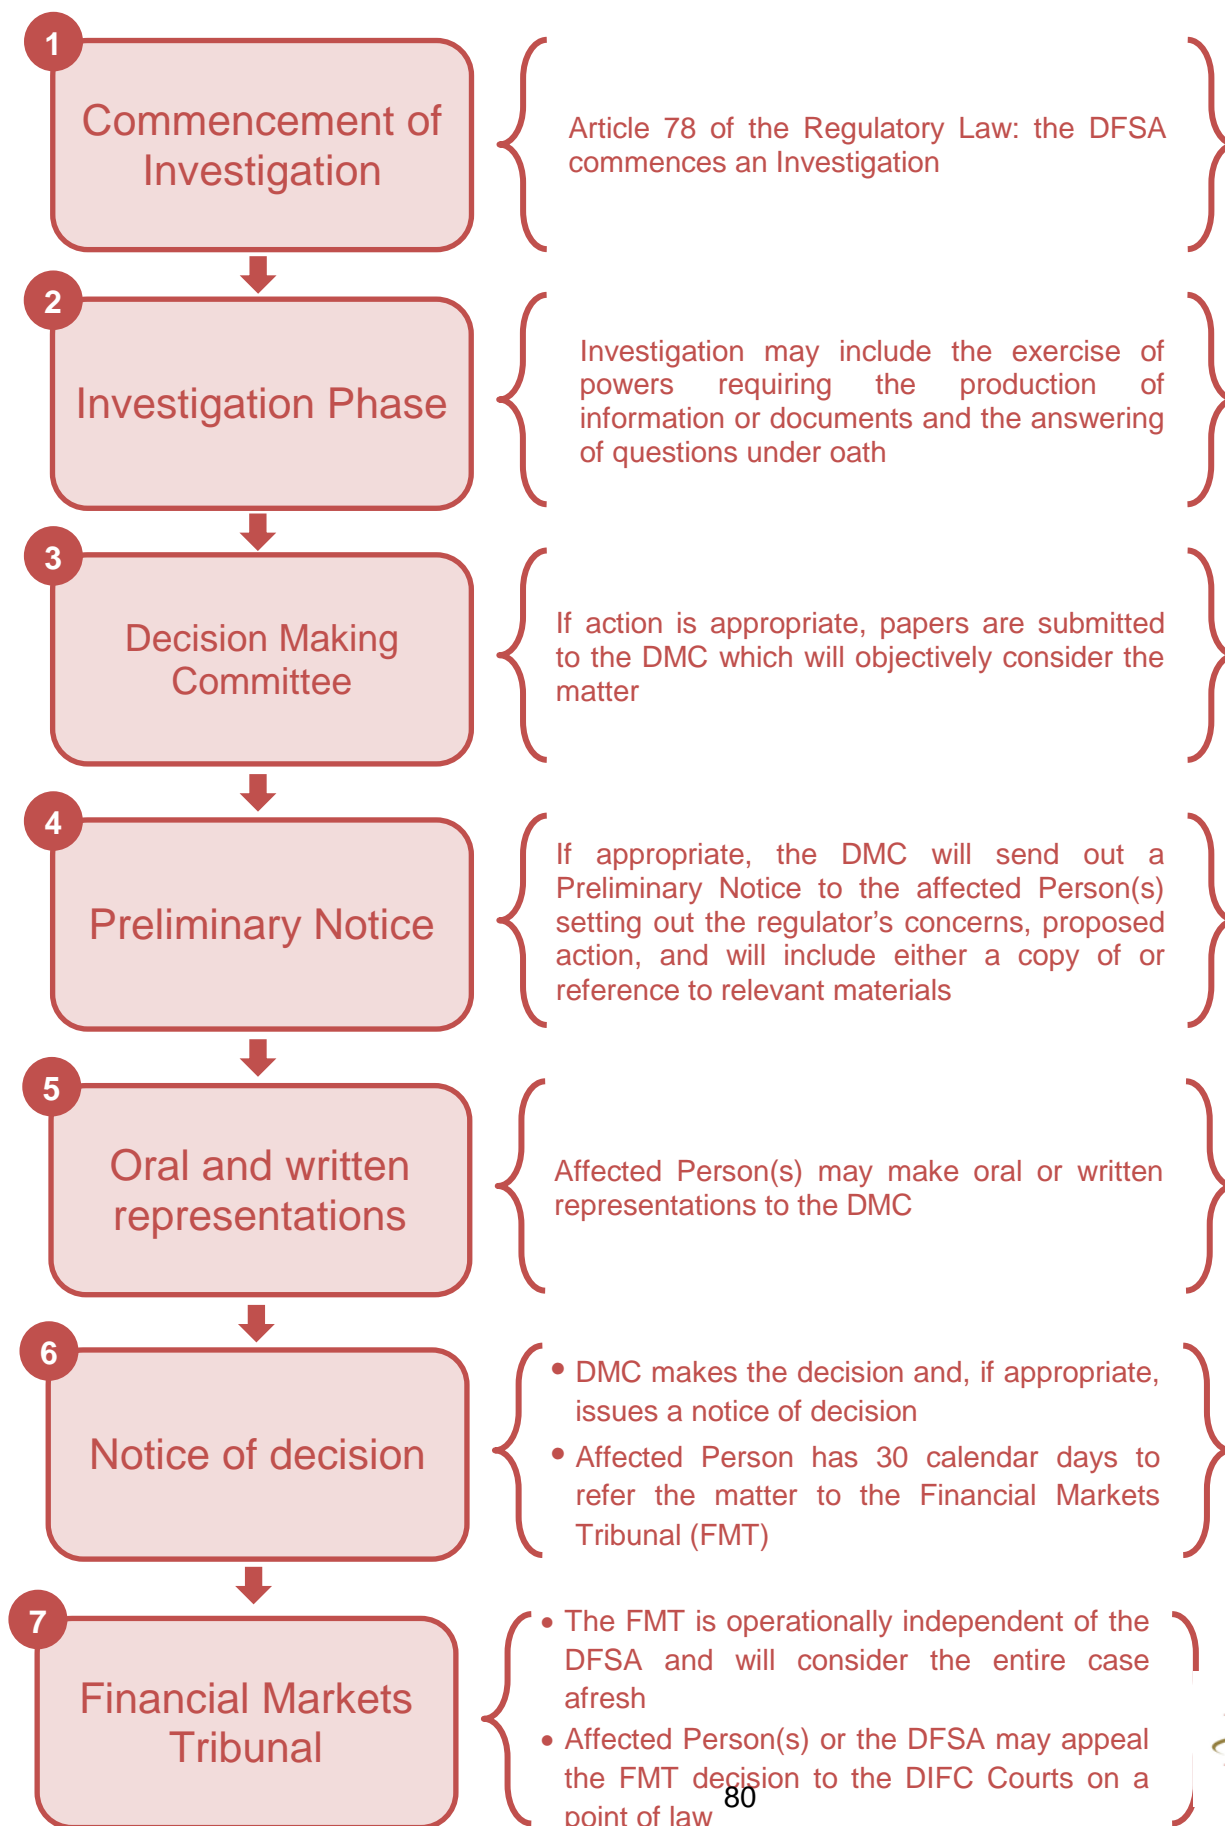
1
Commencement of Investigation

Article 78 of the Regulatory Law: the DFSA commences an Investigation

2
Investigation Phase

Investigation may include the exercise of powers requiring the production of information or documents and the answering of questions under oath

3
Decision Making Committee

If action is appropriate, papers are submitted to the DMC which will objectively consider the matter

4
Preliminary Notice

If appropriate, the DMC will send out a Preliminary Notice to the affected Person(s) setting out the regulator's concerns, proposed action, and will include either a copy of or reference to relevant materials

5
Oral and written representations

Affected Person(s) may make oral or written representations to the DMC

6
Notice of decision

• DMC makes the decision and, if appropriate, issues a notice of decision
• Affected Person has 30 calendar days to refer the matter to the Financial Markets Tribunal (FMT)

7
Financial Markets Tribunal

• The FMT is operationally independent of the DFSA and will consider the entire case afresh
• Affected Person(s) or the DFSA may appeal the FMT decision to the DIFC Courts on a point of law

80